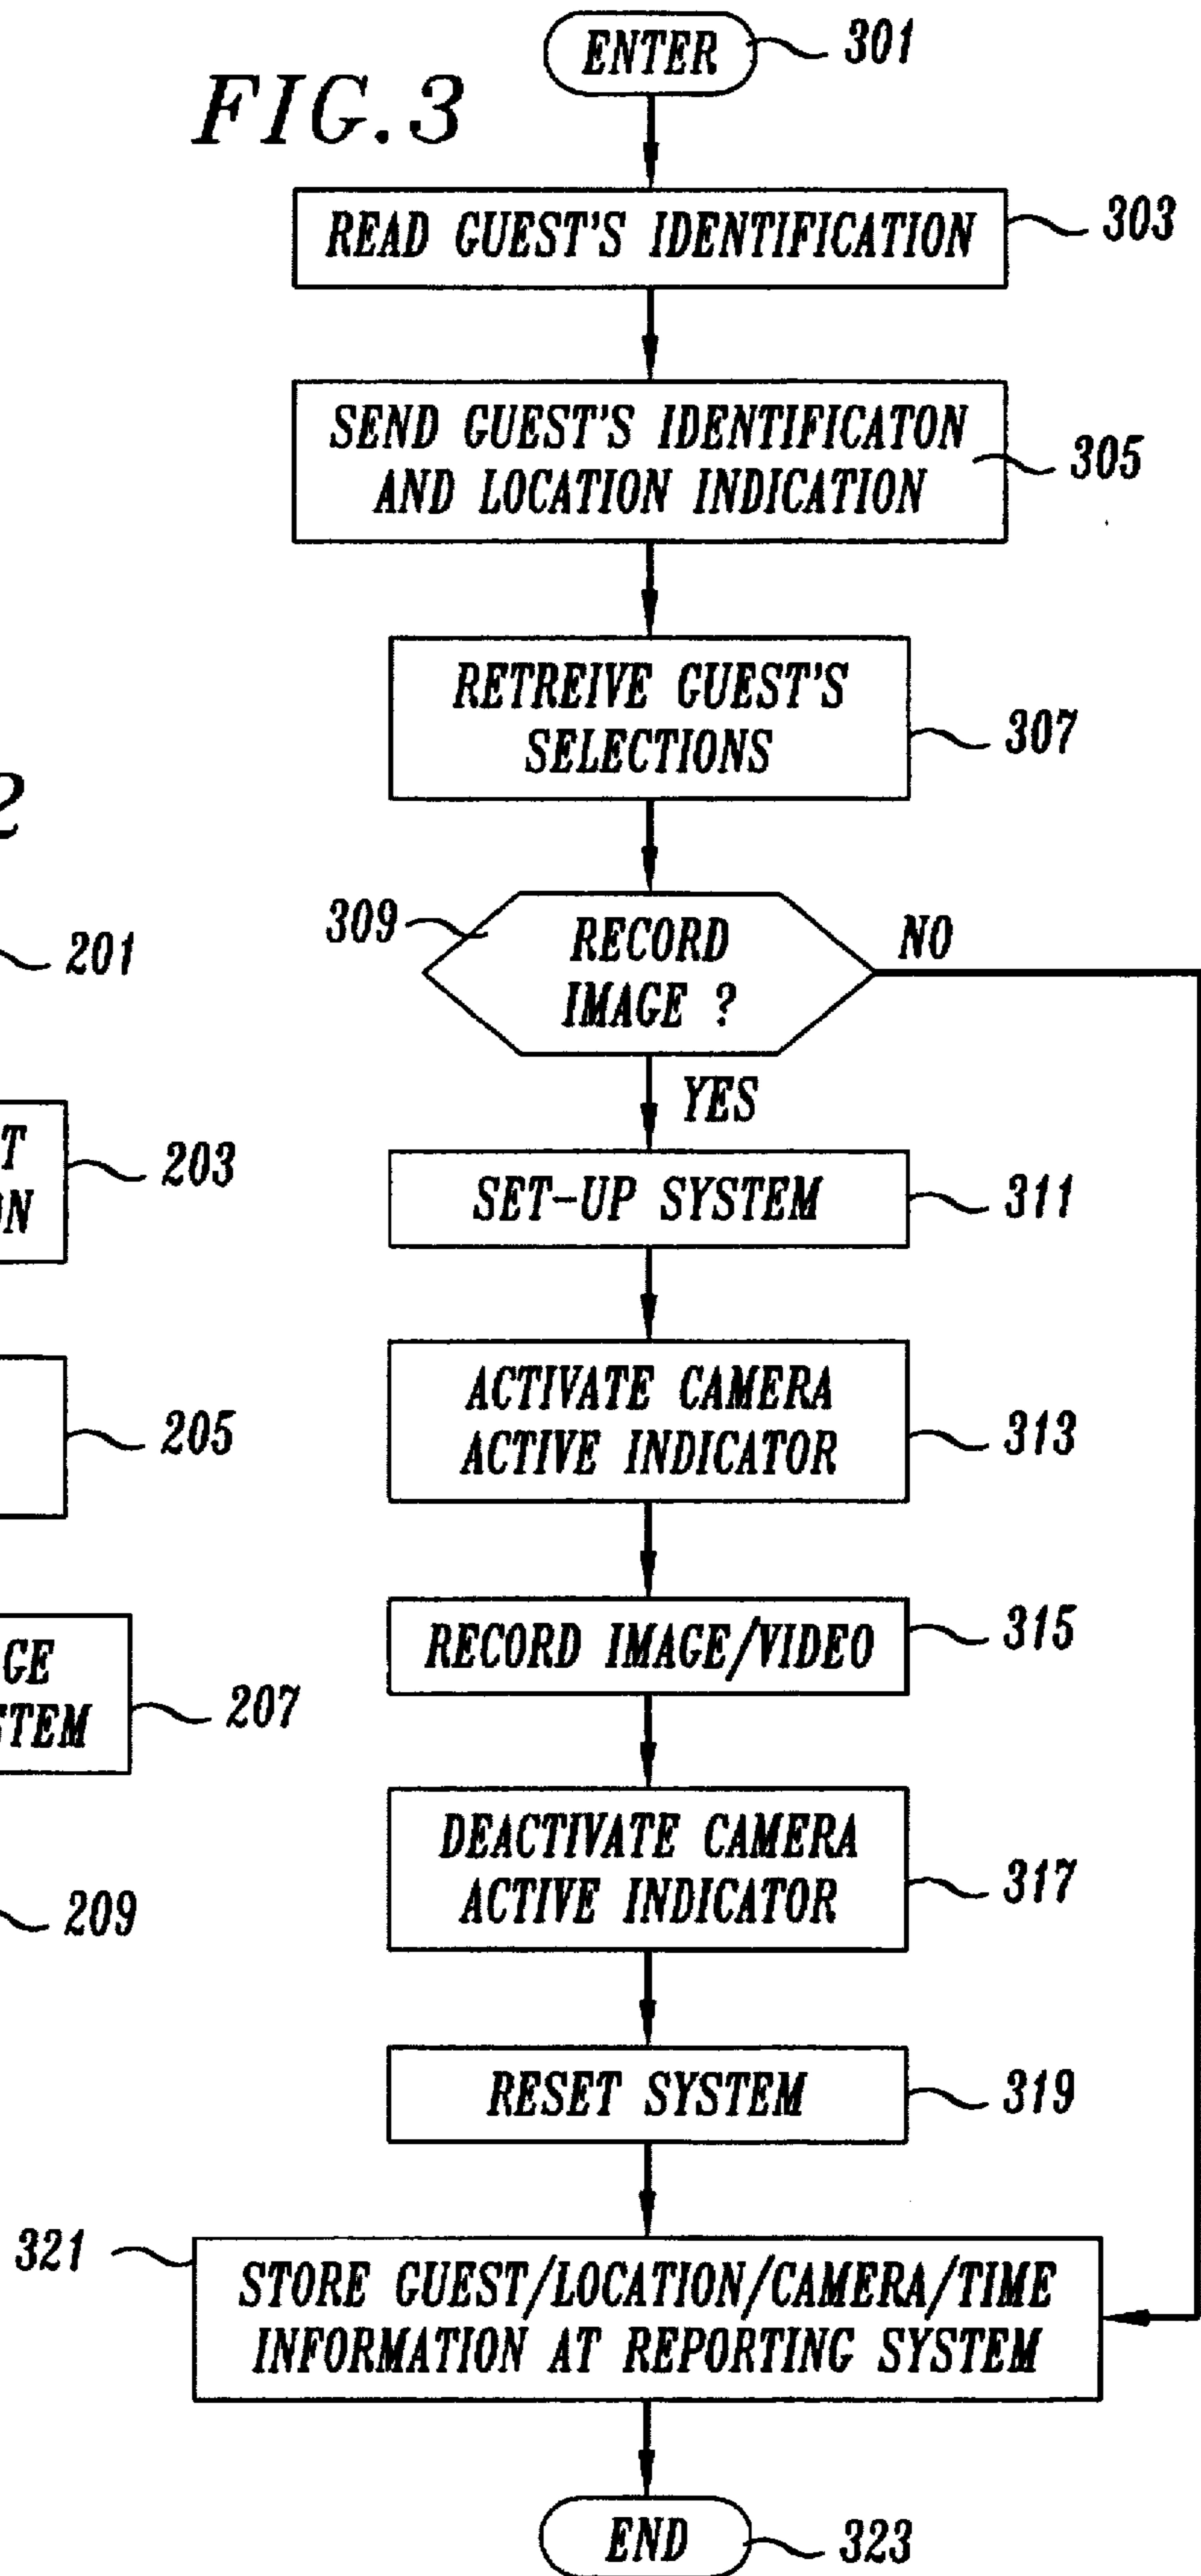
FIG.3

ENTER 301

READ GUEST'S IDENTIFICATION 303

SEND GUEST'S IDENTIFICATON AND LOCATION INDICATION 305

RETREIVE GUEST'S SELECTIONS 307

2

309 RECORD IMAGE ? NO

201

YES

T
N 203

SET-UP SYSTEM 311

ACTIVATE CAMERA ACTIVE INDICATOR 313

205

RECORD IMAGE/VIDEO 315

GE
TEM 207

DEACTIVATE CAMERA ACTIVE INDICATOR 317

209

RESET SYSTEM 319

321 STORE GUEST/LOCATION/CAMERA/TIME INFORMATION AT REPORTING SYSTEM

END 323